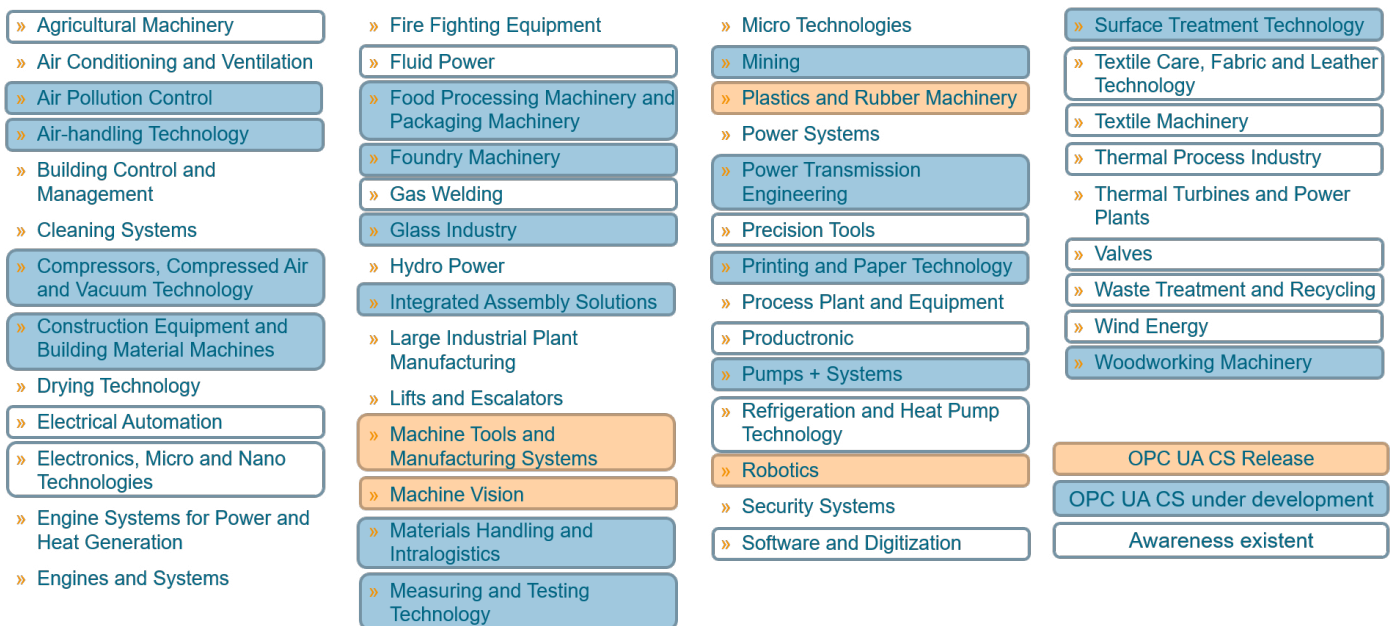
» Agricultural Machinery
» Air Conditioning and Ventilation
» Air Pollution Control
» Air-handling Technology
» Building Control and Management
» Cleaning Systems
» Compressors, Compressed Air and Vacuum Technology
» Construction Equipment and Building Material Machines
» Drying Technology
» Electrical Automation
» Electronics, Micro and Nano Technologies
» Engine Systems for Power and Heat Generation
» Engines and Systems

» Fire Fighting Equipment
» Fluid Power
» Food Processing Machinery and Packaging Machinery
» Foundry Machinery
» Gas Welding
» Glass Industry
» Hydro Power
» Integrated Assembly Solutions
» Large Industrial Plant Manufacturing
» Lifts and Escalators
» Machine Tools and Manufacturing Systems
» Machine Vision
» Materials Handling and Intralogistics
» Measuring and Testing Technology

» Micro Technologies
» Mining
» Plastics and Rubber Machinery
» Power Systems
» Power Transmission Engineering
» Precision Tools
» Printing and Paper Technology
» Process Plant and Equipment
» Productronic
» Pumps + Systems
» Refrigeration and Heat Pump Technology
» Robotics
» Security Systems
» Software and Digitization

» Surface Treatment Technology
» Textile Care, Fabric and Leather Technology
» Textile Machinery
» Thermal Process Industry
» Thermal Turbines and Power Plants
» Valves
» Waste Treatment and Recycling
» Wind Energy
» Woodworking Machinery

OPC UA CS Release
OPC UA CS under development
Awareness existent